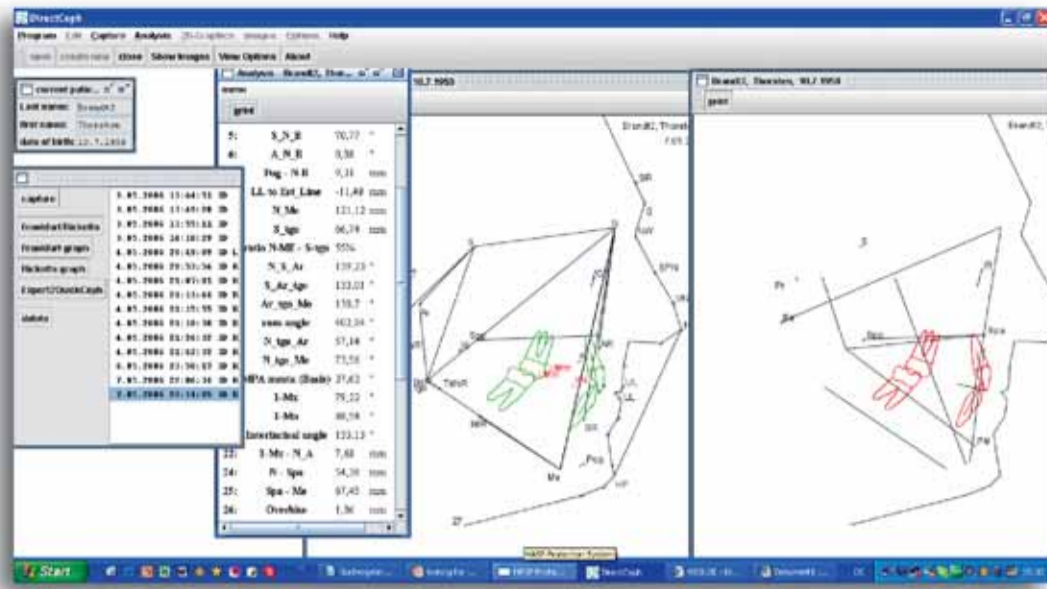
DirectCeph

Program Edit Capture Analysis 2D-Graphics Images Options Help

new create new close Show Images View Options About

current patie...

Last name: Brandt2

first name: Thorsten

date of birth: 10.7.1958

capture

Bracket/Ricketts

Bracket graph

Ricketts graph

Export2QuickCeph

delete

3.07.2006 13:44:51 3D
3.07.2006 13:45:39 3D
3.07.2006 13:55:12 3D
3.07.2006 16:10:29 3D
4.05.2006 20:43:09 3D
4.05.2006 20:53:34 3D
4.05.2006 21:07:01 3D
4.05.2006 21:11:44 3D
4.05.2006 21:15:55 3D
4.05.2006 21:18:38 3D
4.05.2006 21:24:12 3D
4.05.2006 21:26:37 3D
6.05.2006 21:30:17 3D
7.05.2006 22:06:36 3D
7.05.2006 22:14:05 3D

Analysis Brandt2, Thor...

norms

print

| | | | |
|---|---|---|---|
| 5: | S_N_B | 70,77 | ° |
| 6: | A_N_B | 3,38 | ° |
| | Pog - N-B | 9,31 | mm |
| | LL to Est_Line | -11,49 | mm |
| | N_Me | 121,12 | mm |
| | S_tgo | 66,74 | mm |
| | ratio N-ME - S-tgo | 55% | |
| | N_S_Ar | 139,23 | ° |
| | S_Ar_tgo | 133,03 | ° |
| | Ar_tgo_Me | 133,7 | ° |
| | sum angle | 402,34 | ° |
| | N_tgo_Ar | 57,16 | ° |
| | N_tgo_Me | 73,58 | ° |
| | MPA mean (Bimler) | 27,62 | ° |
| | 1-Mx | 79,22 | ° |
| | 1-Mx | 88,58 | ° |
| | Interincisal angle | 133,13 | ° |
| 23: | 1-Mx - N_A | 7,68 | mm |
| 24: | N - Spa | 54,38 | mm |
| 25: | Spa - Me | 67,45 | mm |
| 26: | Overbite | 1,36 | mm |

10.7.1958

Brandt2, Thorsten

Brandt2, Thorsten, 10.7.1958

print

Brandt2, T

SR

SPN

S

Sp

UL

LL

Tgo

Me

Pog

Go

Pt

Ba

Spa

Sna

PM

HARP Analysis System

Start

DirectCeph